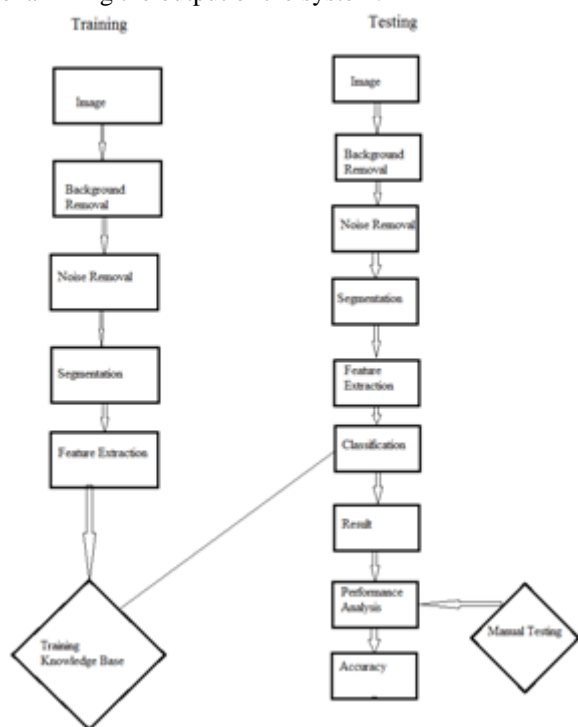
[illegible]

Training

Image

Background Removal

Noise Removal

Segmentation

Feature Extraction

Training Knowledge Base

Testing

Image

Background Removal

Noise Removal

Segmentation

Feature Extraction

Classification

Result

Performance Analysis

Manual Testing

Accuracy